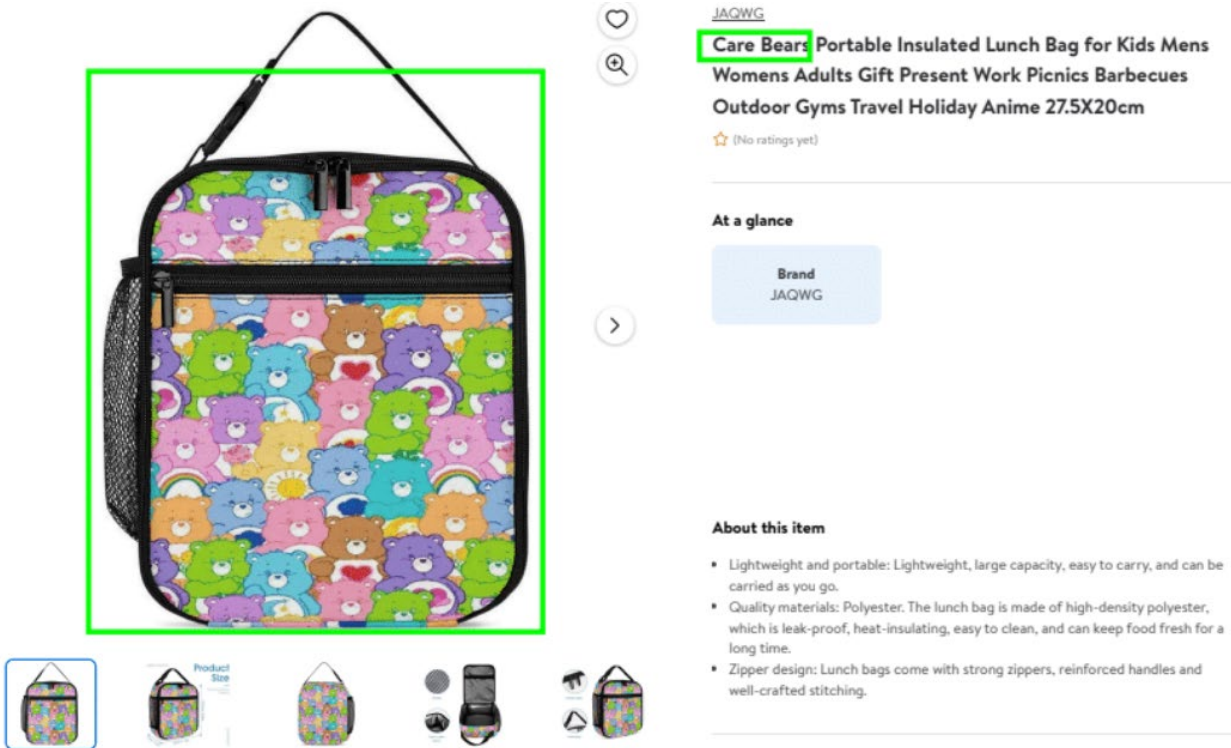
JAQWG

Care Bears Portable Insulated Lunch Bag for Kids Mens Womens Adults Gift Present Work Picnics Barbecues Outdoor Gyms Travel Holiday Anime 27.5X20cm

(No ratings yet)

At a glance

Brand
JAQWG

About this item

- Lightweight and portable: Lightweight, large capacity, easy to carry, and can be carried as you go.
- Quality materials: Polyester. The lunch bag is made of high-density polyester, which is leak-proof, heat-insulating, easy to clean, and can keep food fresh for a long time.
- Zipper design: Lunch bags come with strong zippers, reinforced handles and well-crafted stitching.

Product Size